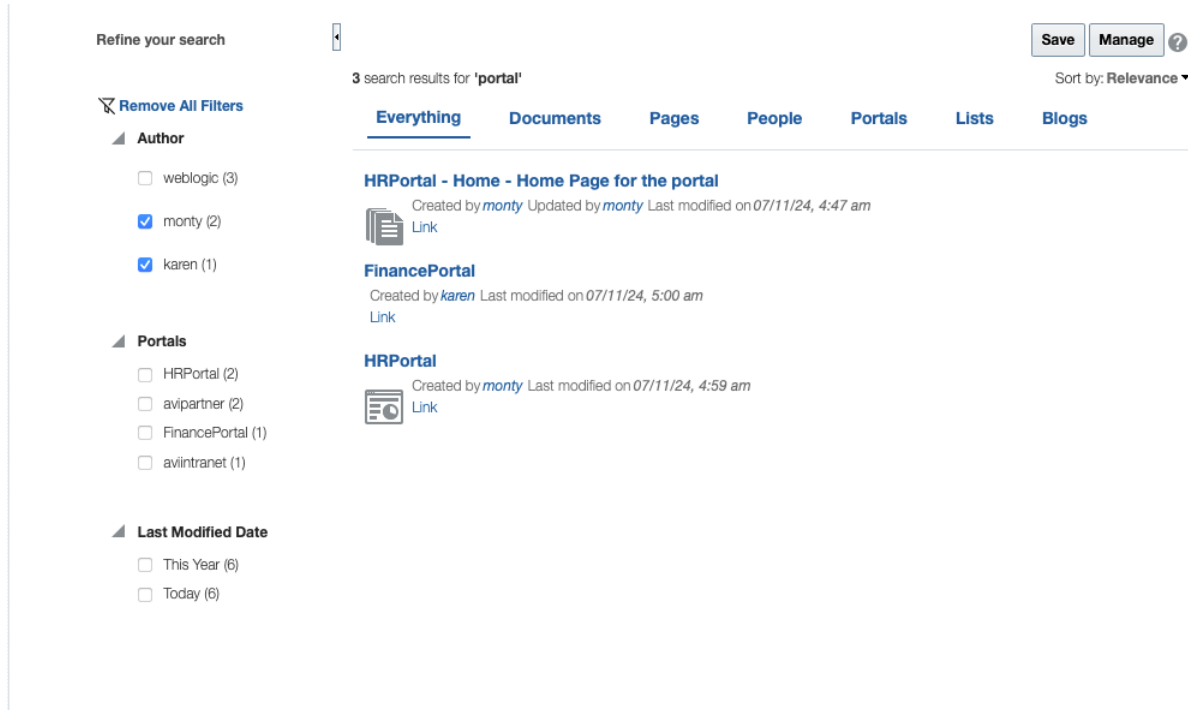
Refine your search

Remove All Filters

Author

weblogic (3)

monty (2)

karen (1)

Portals

HRPortal (2)

avipartner (2)

FinancePortal (1)

aviintranet (1)

Last Modified Date

This Year (6)

Today (6)

Save Manage

3 search results for 'portal'

Sort by: Relevance

Everything Documents Pages People Portals Lists Blogs

HRPortal - Home - Home Page for the portal

Created by monty Updated by monty Last modified on 07/11/24, 4:47 am

Link

FinancePortal

Created by karen Last modified on 07/11/24, 5:00 am

Link

HRPortal

Created by monty Last modified on 07/11/24, 4:59 am

Link